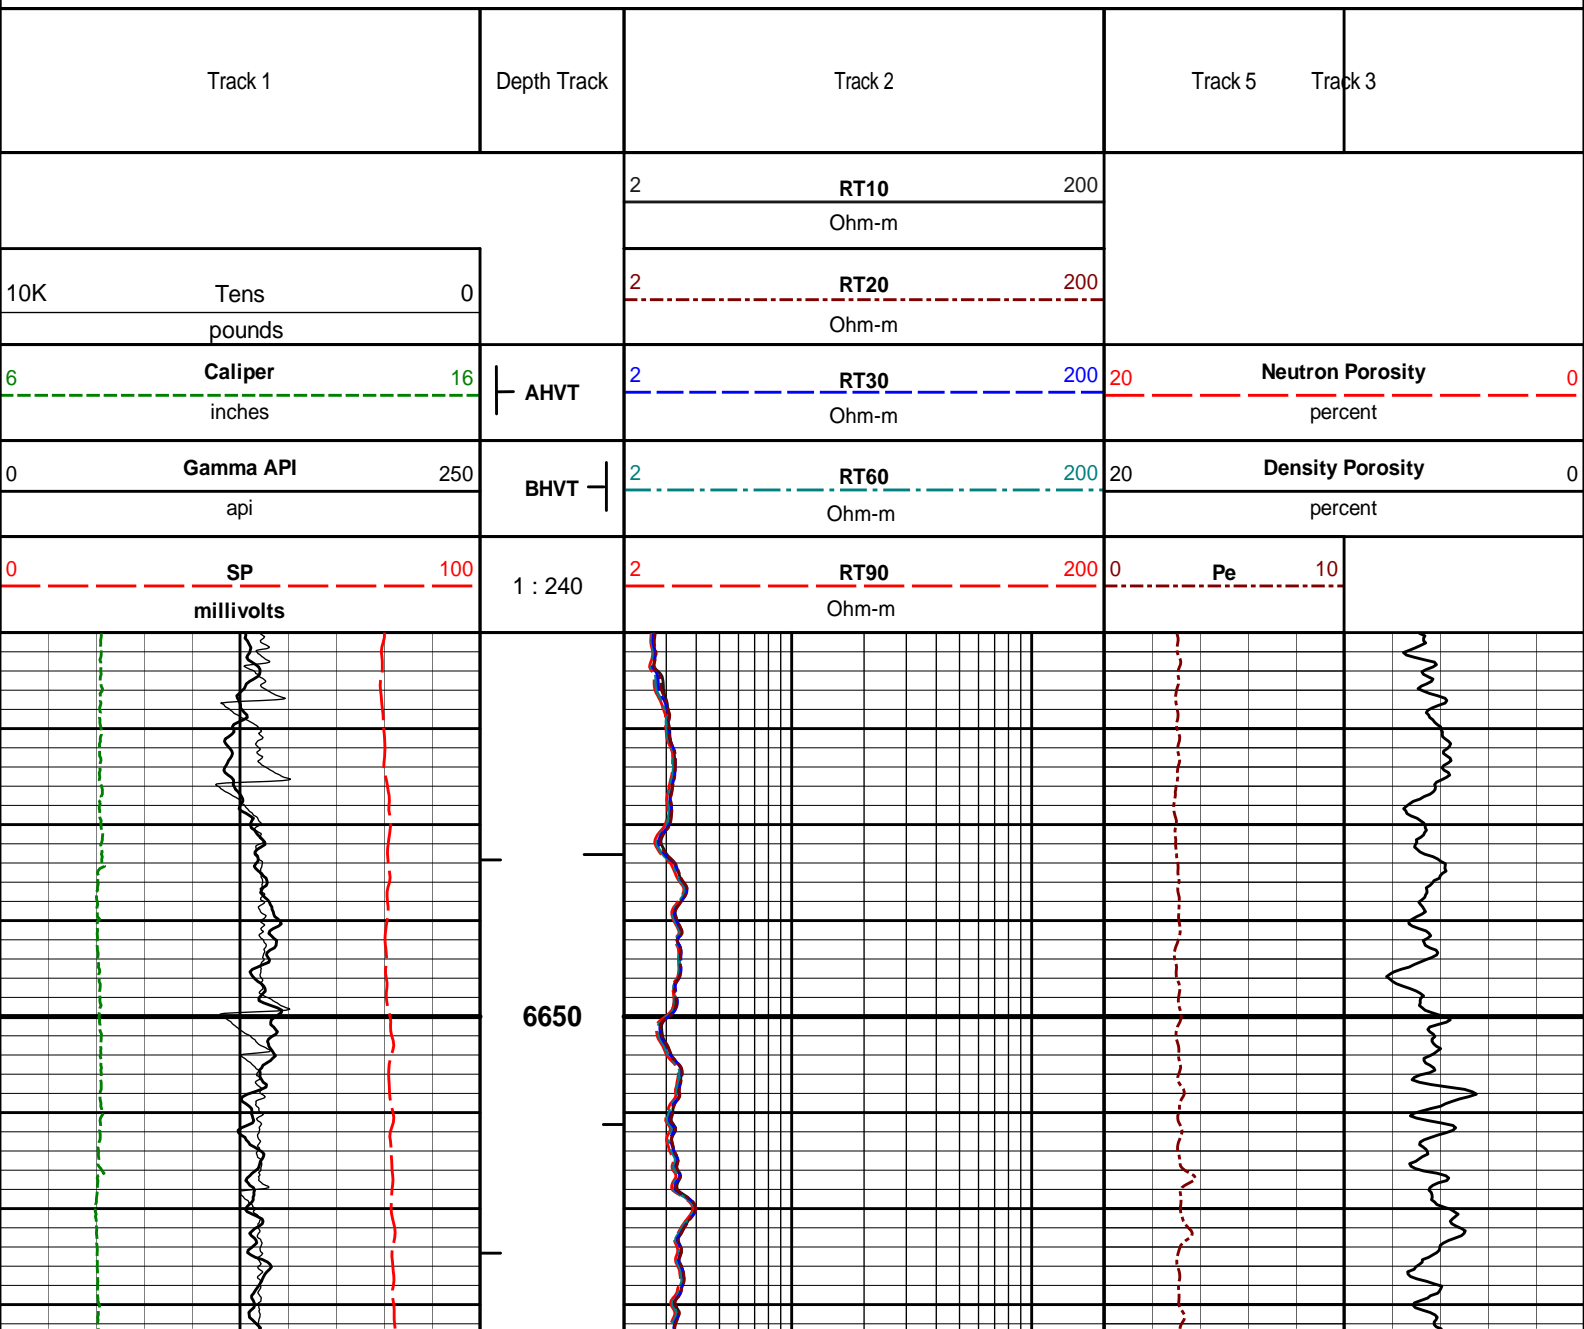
| Track 1 | Depth Track | Track 2 | Track 5 | Track 3 |
|---|---|---|---|---|
| | | 2 RT10 200<br>Ohm-m | | |
| 10K Tens 0<br>pounds | | 2 RT20 200<br>Ohm-m | | |
| 6 Caliper 16<br>inches | AHVT | 2 RT30 200<br>Ohm-m | 20 Neutron Porosity 0<br>percent | |
| 0 Gamma API 250<br>api | BHVT | 2 RT60 200<br>Ohm-m | 20 Density Porosity 0<br>percent | |
| 0 SP 100<br>millivolts | 1 : 240 | 2 RT90 200<br>Ohm-m | 0 Pe 10 | |

6650